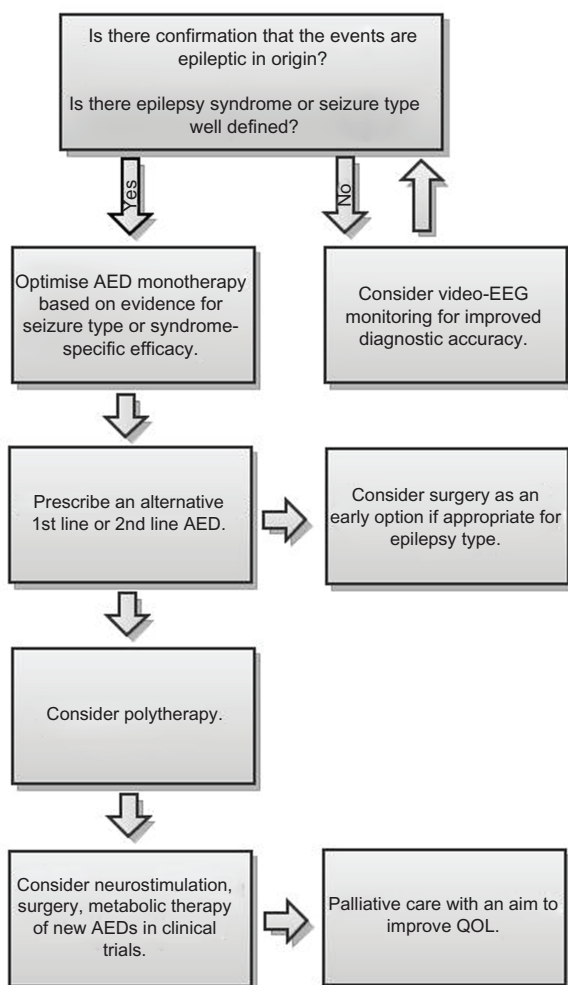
Is there confirmation that the events are epileptic in origin?

Is there epilepsy syndrome or seizure type well defined?

Yes

No

Optimise AED monotherapy based on evidence for seizure type or syndrome-specific efficacy.

Consider video-EEG monitoring for improved diagnostic accuracy.

Prescribe an alternative 1st line or 2nd line AED.

Consider surgery as an early option if appropriate for epilepsy type.

Consider polytherapy.

Consider neurostimulation, surgery, metabolic therapy of new AEDs in clinical trials.

Palliative care with an aim to improve QOL.